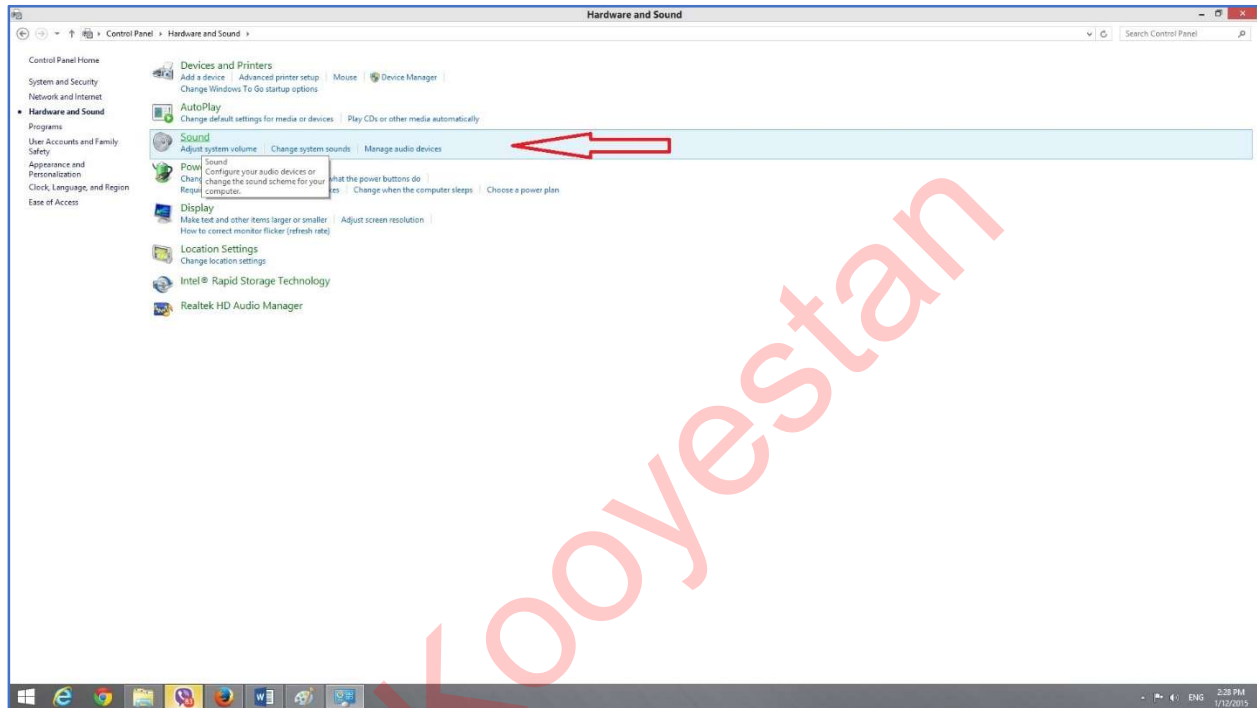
Hardware and Sound

Control Panel › Hardware and Sound ›

Search Control Panel

Control Panel Home

System and Security

Network and Internet

Hardware and Sound

Programs

User Accounts and Family Safety

Appearance and Personalization

Clock, Language, and Region

Ease of Access

Devices and Printers
Add a device | Advanced printer setup | Mouse | Device Manager
Change Windows To Go startup options

AutoPlay
Change default settings for media or devices | Play CDs or other media automatically

Sound
Adjust system volume | Change system sounds | Manage audio devices

Sound
Configure your audio devices or change the sound scheme for your computer.

Pow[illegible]
Chang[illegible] what the power buttons do
Requi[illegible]es | Change when the computer sleeps | Choose a power plan

Display
Make text and other items larger or smaller | Adjust screen resolution
How to correct monitor flicker (refresh rate)

Location Settings
Change location settings

Intel® Rapid Storage Technology

Realtek HD Audio Manager

Kooyestan

ENG 2:28 PM 1/12/2015